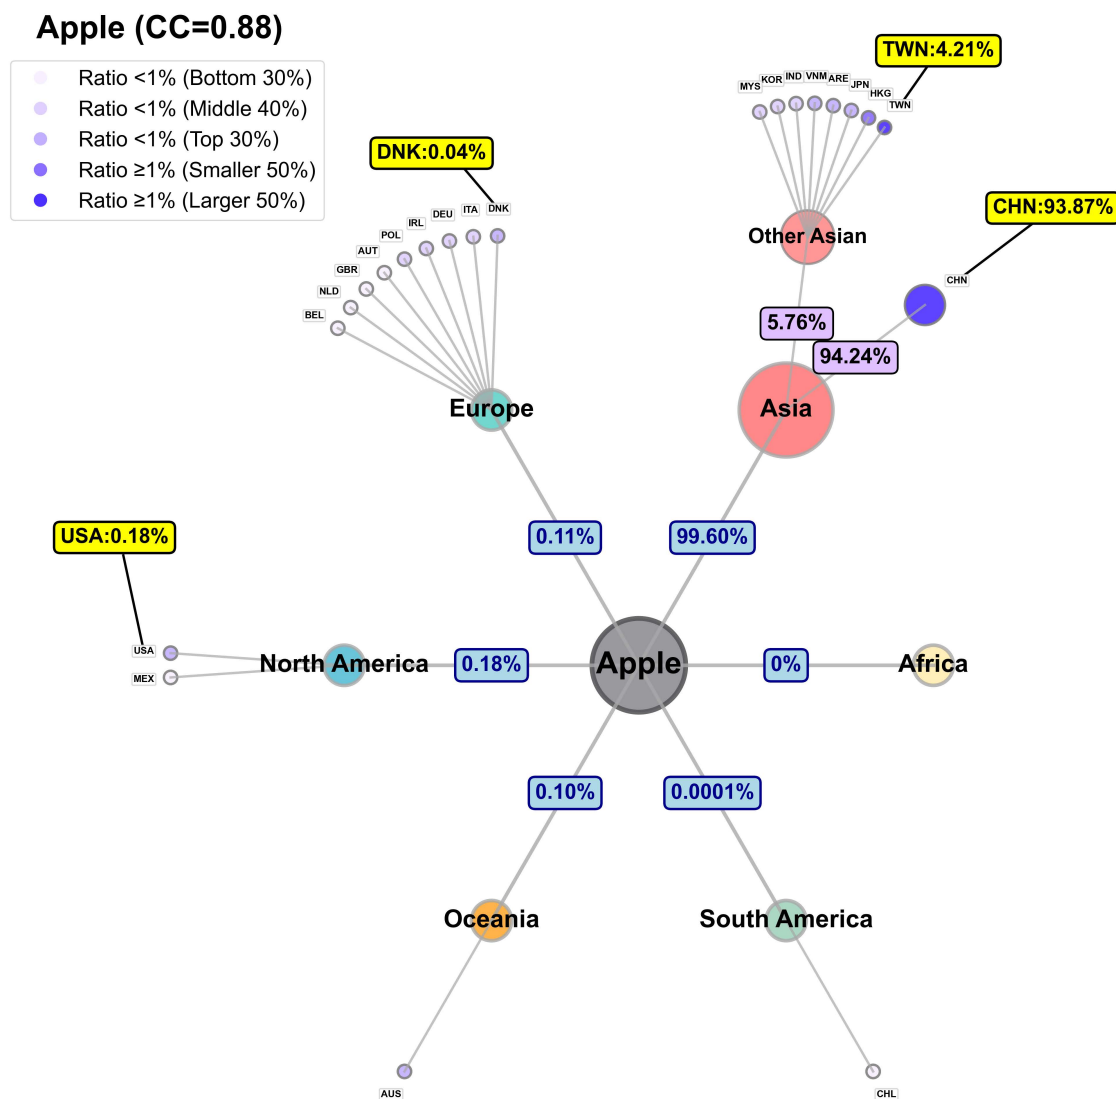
Apple (CC=0.88)

Ratio <1% (Bottom 30%)
Ratio <1% (Middle 40%)
Ratio <1% (Top 30%)
Ratio ≥1% (Smaller 50%)
Ratio ≥1% (Larger 50%)

TWN:4.21%
MYS KOR IND VNM ARE JPN HKG TWN
DNK:0.04%
BEL NLD GBR AUT POL IRL DEU ITA DNK
Other Asian
CHN:93.87%
CHN
5.76%
94.24%
Europe
Asia
USA:0.18%
0.11%
99.60%
USA
MEX
North America
0.18%
Apple
0%
Africa
0.10%
0.0001%
Oceania
South America
AUS
CHL